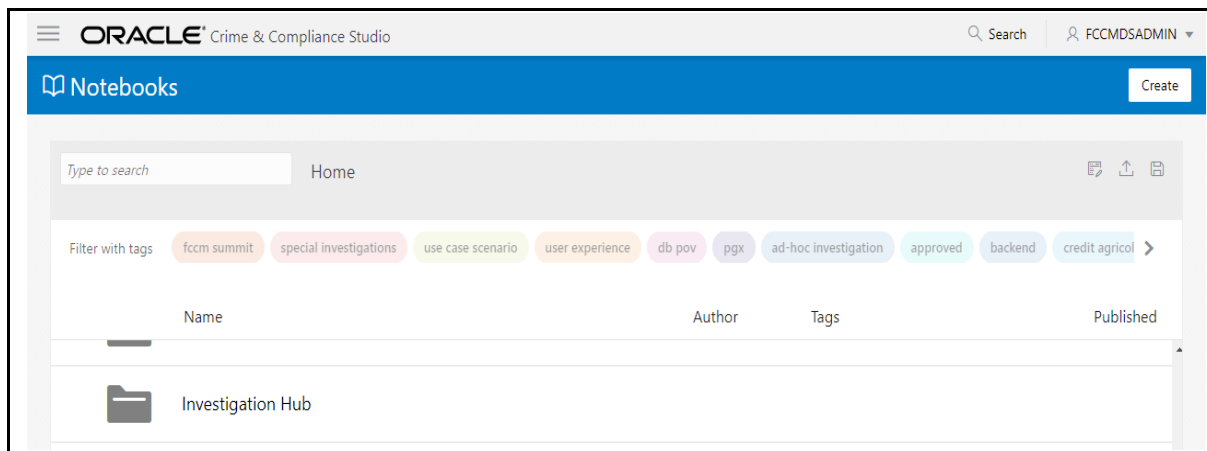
ORACLE Crime & Compliance Studio

Search

FCCMDSADMIN

Notebooks

Create

Type to search

Home

Filter with tags

fccm summit

special investigations

use case scenario

user experience

db pov

pgx

ad-hoc investigation

approved

backend

credit agricol

Name

Author

Tags

Published

Investigation Hub